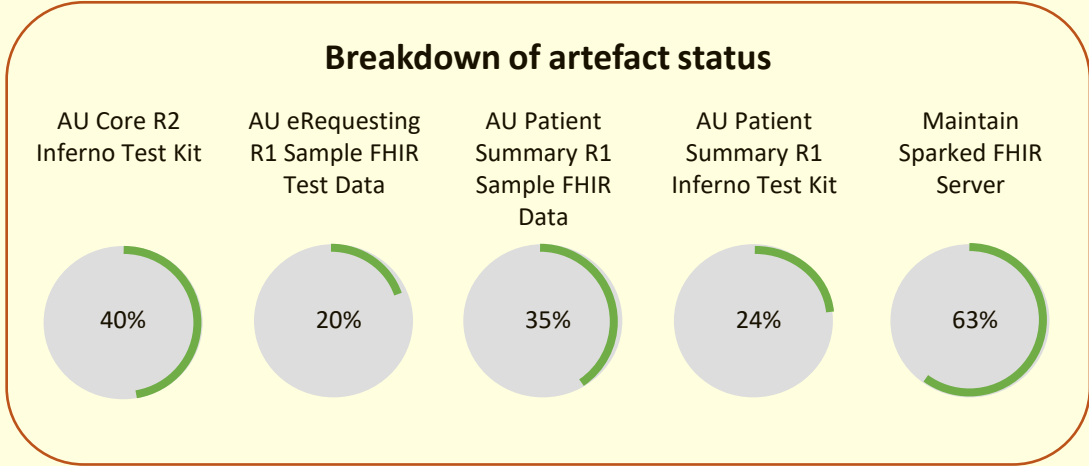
Breakdown of artefact status

AU Core R2 Inferno Test Kit

40%

AU eRequesting R1 Sample FHIR Test Data

20%

AU Patient Summary R1 Sample FHIR Data

35%

AU Patient Summary R1 Inferno Test Kit

24%

Maintain Sparked FHIR Server

63%